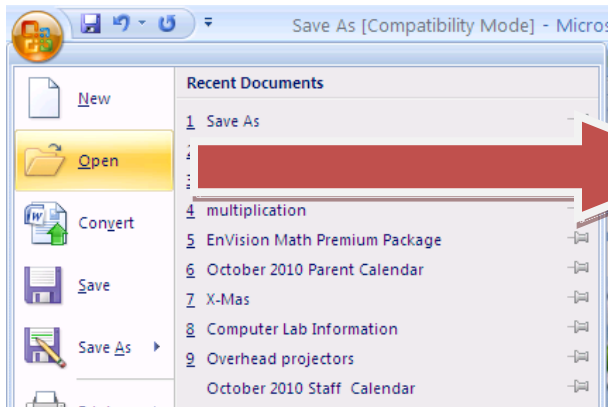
Save As [Compatibility Mode] - Micros

New

Open

Convert

Save

Save As

Recent Documents

1 Save As

4 multiplication

5 EnVision Math Premium Package

6 October 2010 Parent Calendar

7 X-Mas

8 Computer Lab Information

9 Overhead projectors

October 2010 Staff Calendar